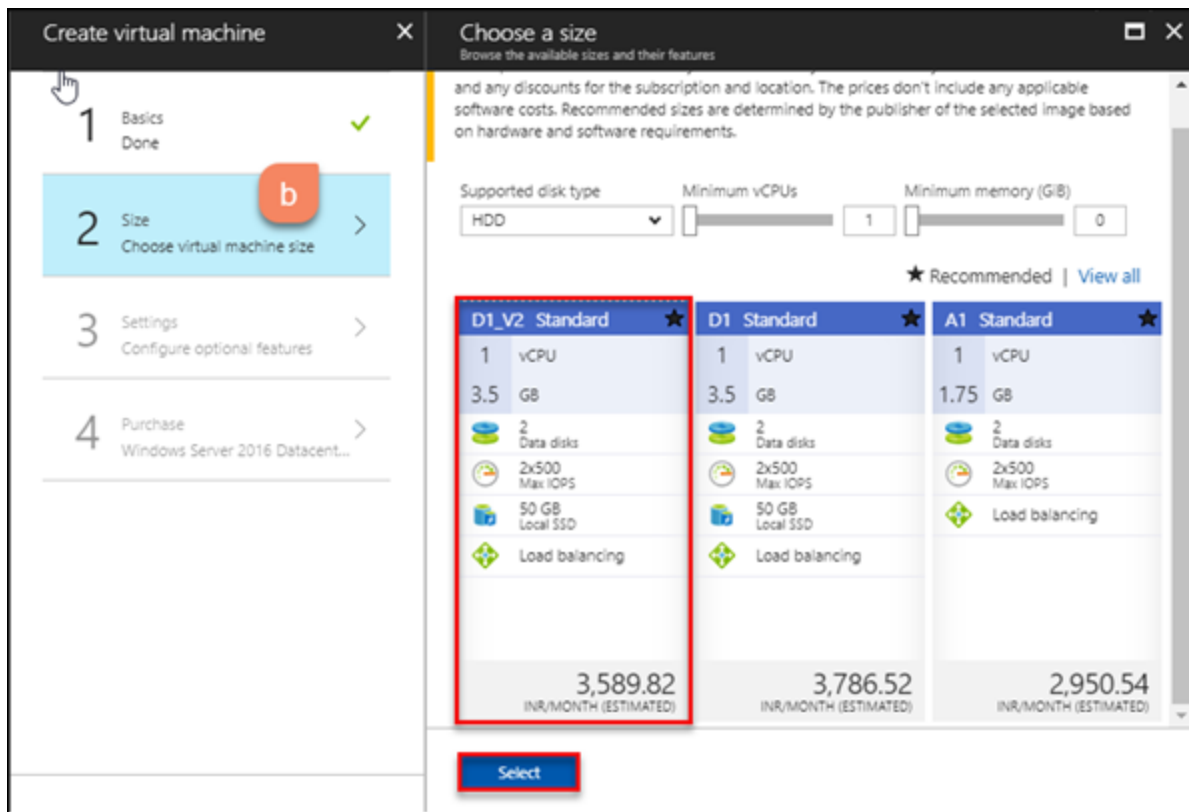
Create virtual machine

1 Basics
Done

b

2 Size
Choose virtual machine size

3 Settings
Configure optional features

4 Purchase
Windows Server 2016 Datacent...

Choose a size
Browse the available sizes and their features

and any discounts for the subscription and location. The prices don't include any applicable software costs. Recommended sizes are determined by the publisher of the selected image based on hardware and software requirements.

Supported disk type
HDD

Minimum vCPUs
1

Minimum memory (GiB)
0

★ Recommended | View all

D1_V2 Standard ★
1 vCPU
3.5 GB
2 Data disks
2x500 Max IOPS
50 GB Local SSD
Load balancing
3,589.82
INR/MONTH (ESTIMATED)

D1 Standard ★
1 vCPU
3.5 GB
2 Data disks
2x500 Max IOPS
50 GB Local SSD
Load balancing
3,786.52
INR/MONTH (ESTIMATED)

A1 Standard ★
1 vCPU
1.75 GB
2 Data disks
2x500 Max IOPS
Load balancing
2,950.54
INR/MONTH (ESTIMATED)

Select